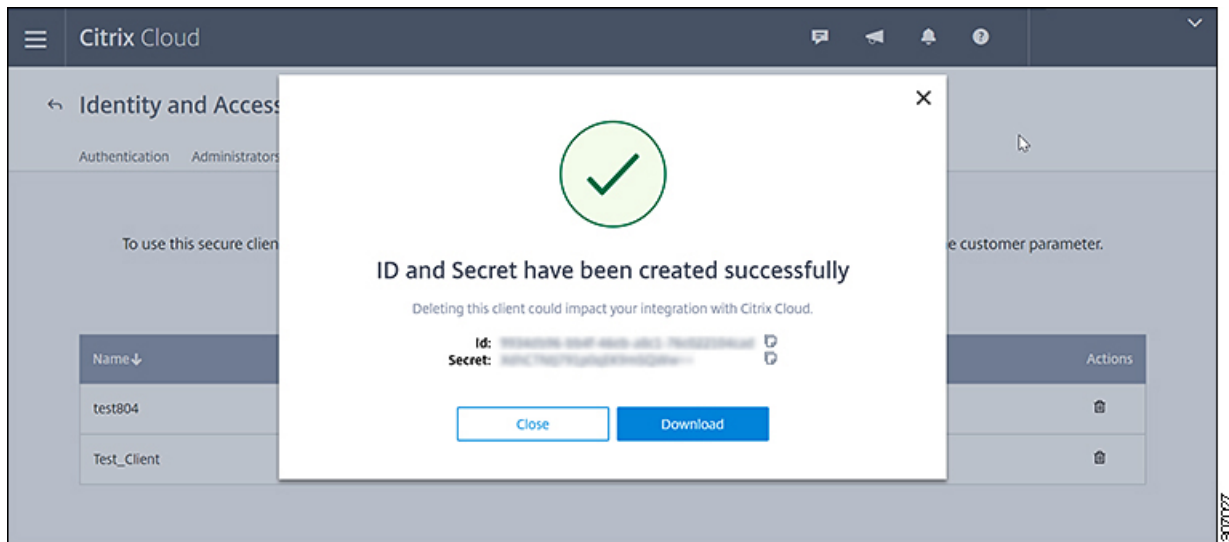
Citrix Cloud

Identity and Access

Authentication Administrators

To use this secure clien

e customer parameter.

| Name | Actions |
|---|---|
| test804 | |
| Test_Client | |

ID and Secret have been created successfully

Deleting this client could impact your integration with Citrix Cloud.

Id: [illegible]
Secret: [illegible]

Close Download

307027